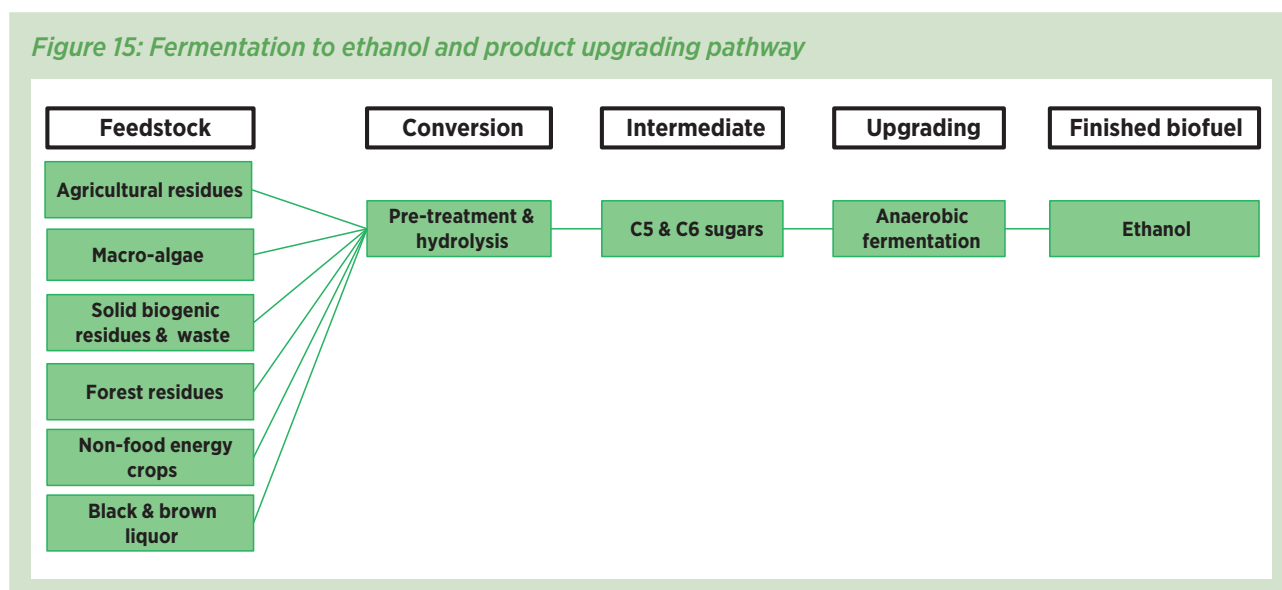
Figure 15: Fermentation to ethanol and product upgrading pathway

Feedstock

Conversion

Intermediate

Upgrading

Finished biofuel

Agricultural residues

Macro-algae

Solid biogenic residues & waste

Forest residues

Non-food energy crops

Black & brown liquor

Pre-treatment & hydrolysis

C5 & C6 sugars

Anaerobic fermentation

Ethanol